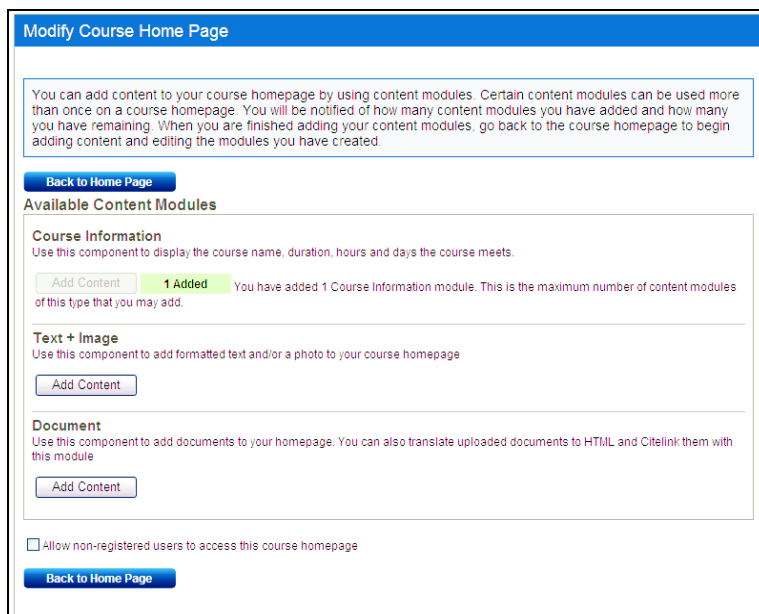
Modify Course Home Page

You can add content to your course homepage by using content modules. Certain content modules can be used more than once on a course homepage. You will be notified of how many content modules you have added and how many you have remaining. When you are finished adding your content modules, go back to the course homepage to begin adding content and editing the modules you have created.

Back to Home Page

Available Content Modules

Course Information
Use this component to display the course name, duration, hours and days the course meets.

Add Content 1 Added You have added 1 Course Information module. This is the maximum number of content modules of this type that you may add.

Text + Image
Use this component to add formatted text and/or a photo to your course homepage

Add Content

Document
Use this component to add documents to your homepage. You can also translate uploaded documents to HTML and Citelink them with this module

Add Content

Allow non-registered users to access this course homepage

Back to Home Page